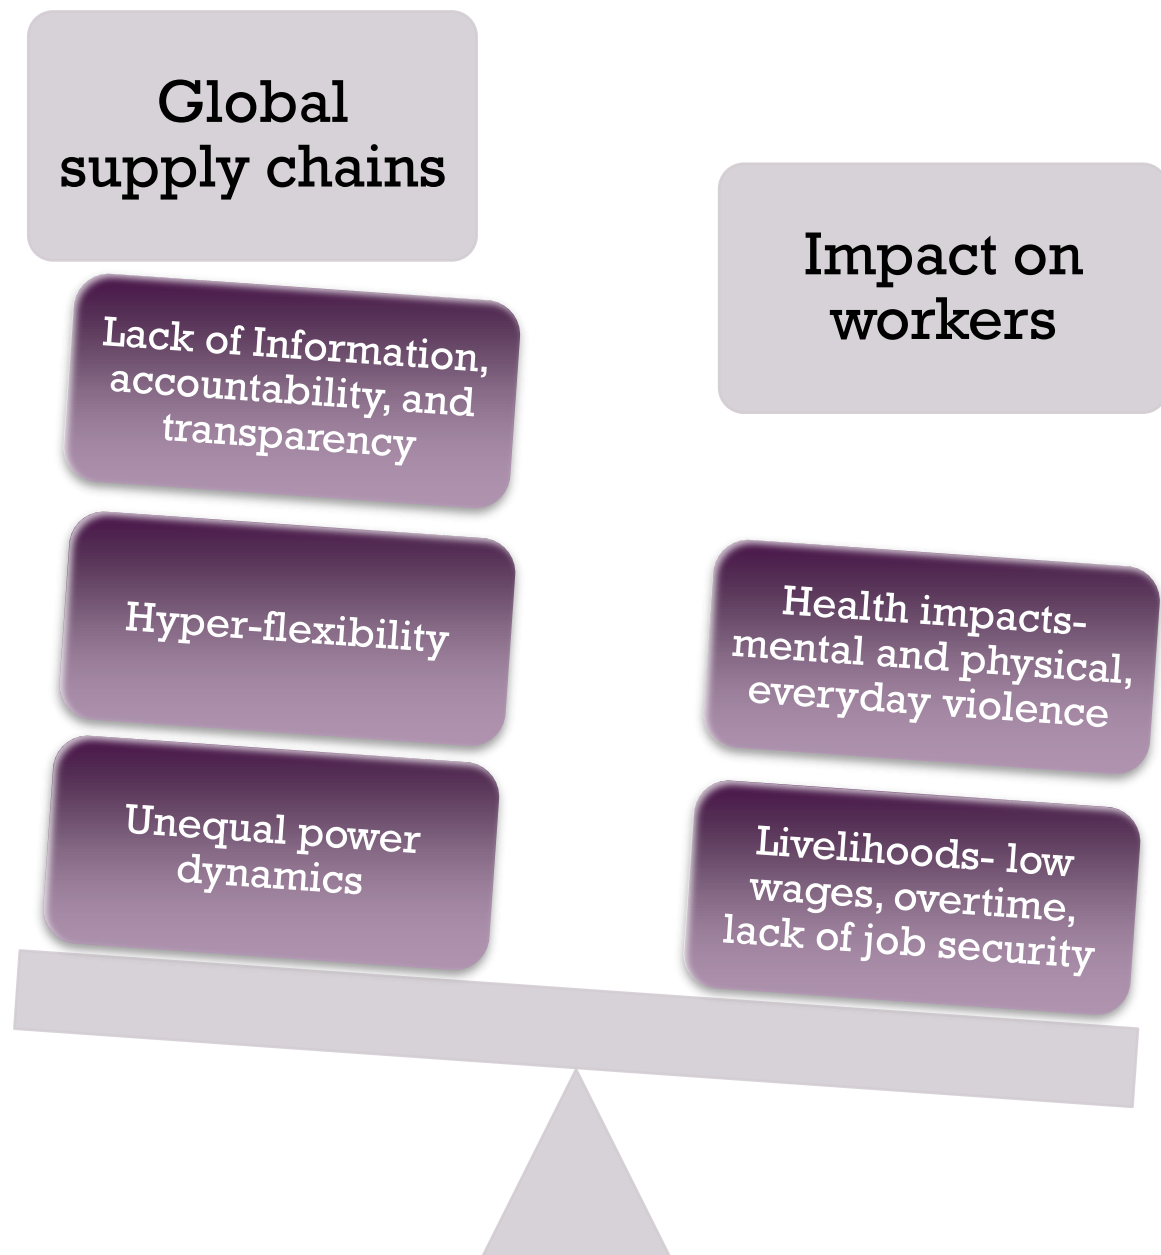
Global supply chains

Impact on workers

Lack of Information, accountability, and transparency

Hyper-flexibility

Unequal power dynamics

Health impacts- mental and physical, everyday violence

Livelihoods- low wages, overtime, lack of job security